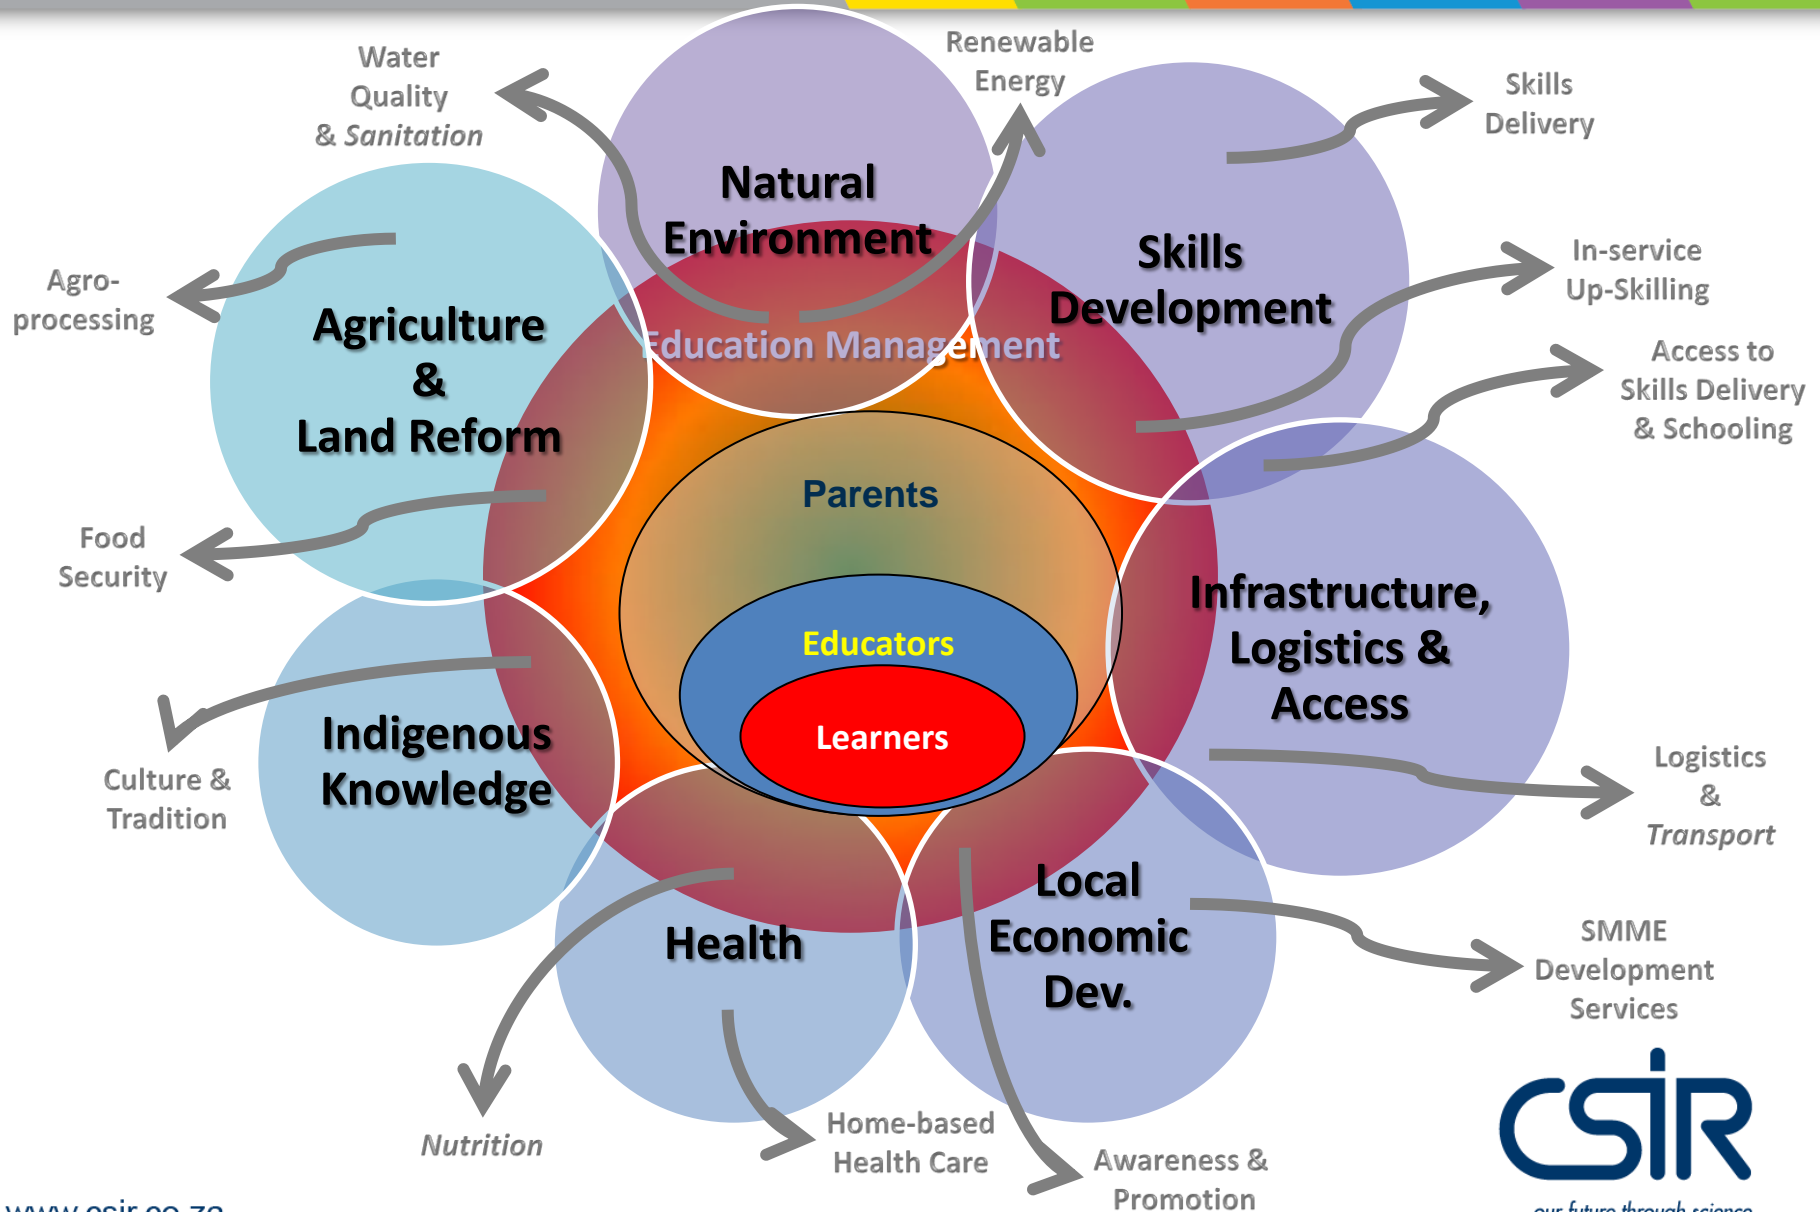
Water Quality & Sanitation

Renewable Energy

Skills Delivery

Natural Environment

Skills Development

In-service Up-Skilling

Agro-processing

Agriculture & Land Reform

Education Management

Access to Skills Delivery & Schooling

Parents

Food Security

Infrastructure, Logistics & Access

Educators

Learners

Indigenous Knowledge

Culture & Tradition

Logistics & Transport

Local Economic Dev.

Health

SMME Development Services

Nutrition

Home-based Health Care

Awareness & Promotion

CSIR

our future through science

www.csir.co.za